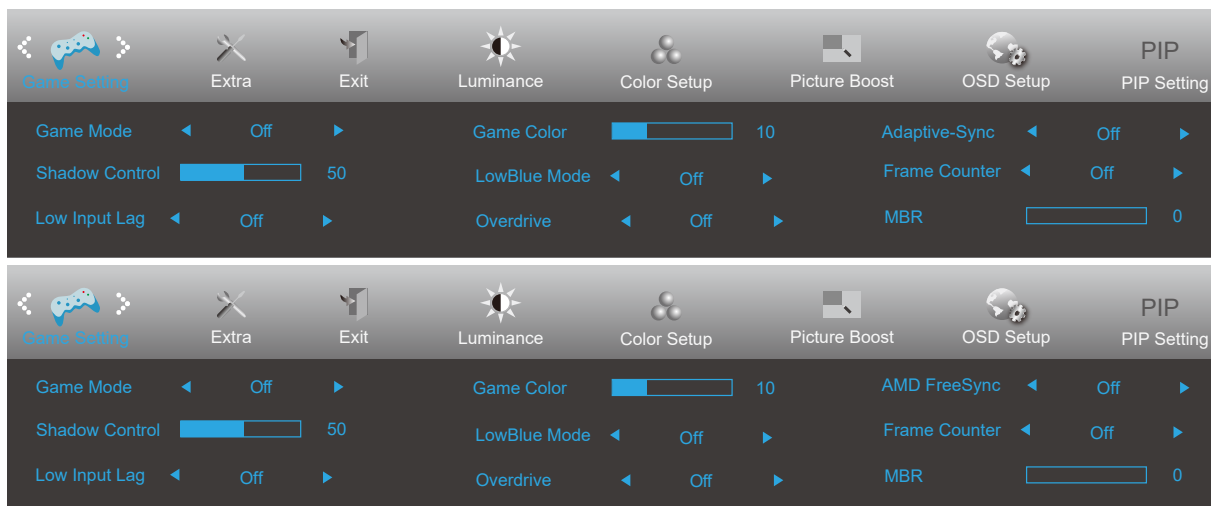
Game Setting
Extra
Exit
Luminance
Color Setup
Picture Boost
OSD Setup
PIP
PIP Setting

Game Mode ◄ Off ►
Shadow Control 50
Low Input Lag ◄ Off ►
Game Color 10
LowBlue Mode ◄ Off ►
Overdrive ◄ Off ►
Adaptive-Sync ◄ Off ►
Frame Counter ◄ Off ►
MBR 0

Game Setting
Extra
Exit
Luminance
Color Setup
Picture Boost
OSD Setup
PIP
PIP Setting

Game Mode ◄ Off ►
Shadow Control 50
Low Input Lag ◄ Off ►
Game Color 10
LowBlue Mode ◄ Off ►
Overdrive ◄ Off ►
AMD FreeSync ◄ Off ►
Frame Counter ◄ Off ►
MBR 0